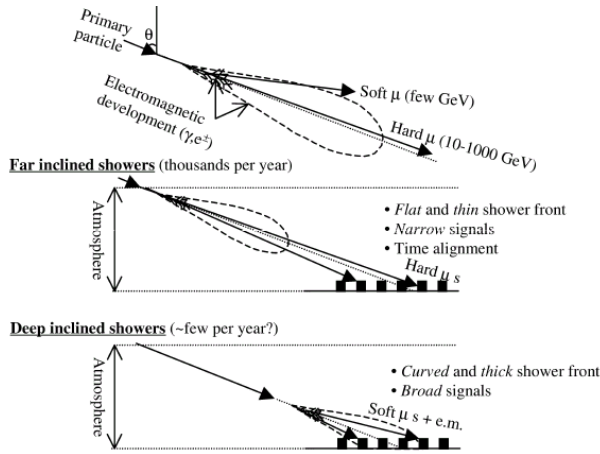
Primary particle

$\theta$

Electromagnetic development ($\gamma$,e$^\pm$)

Soft $\mu$ (few GeV)

Hard $\mu$ (10-1000 GeV)

Far inclined showers (thousands per year)

Atmosphere

• *Flat* and *thin* shower front
• *Narrow* signals
• Time alignment

Hard $\mu$ s

Deep inclined showers (~few per year?)

Atmosphere

• *Curved* and *thick* shower front
• *Broad* signals

Soft $\mu$ s + e.m.